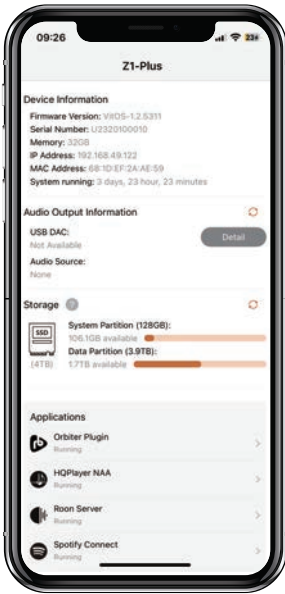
09:26

Z1-Plus

Device Information
Firmware Version: VIIOS-1.2.5311
Serial Number: U2320100010
Memory: 32GB
IP Address: 192.168.49.122
MAC Address: 68:1D:EF:2A:AE:59
System running: 3 days, 23 hour, 23 minutes

Audio Output Information
USB DAC:
Not Available
Detail
Audio Source:
None

Storage
SSD
(4TB)
System Partition (128GB):
106.1GB available
Data Partition (3.9TB):
1.7TB available

Applications
Orbiter Plugin
Running
HQPlayer NAA
Running
Roon Server
Running
Spotify Connect
Running